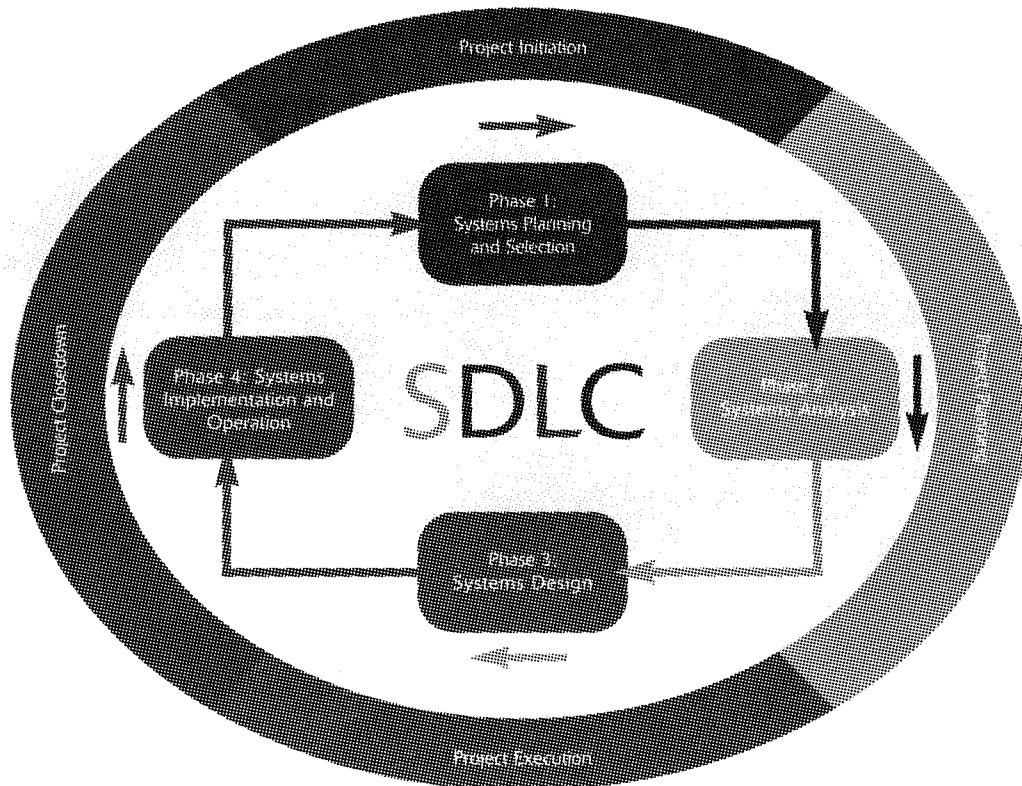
Project Initiation

Phase 1: Systems Planning and Selection

Phase 4: Systems Implementation and Operation

SDLC

Phase 2: Systems Analysis

Phase 3: Systems Design

Project Closedown

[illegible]

Project Execution